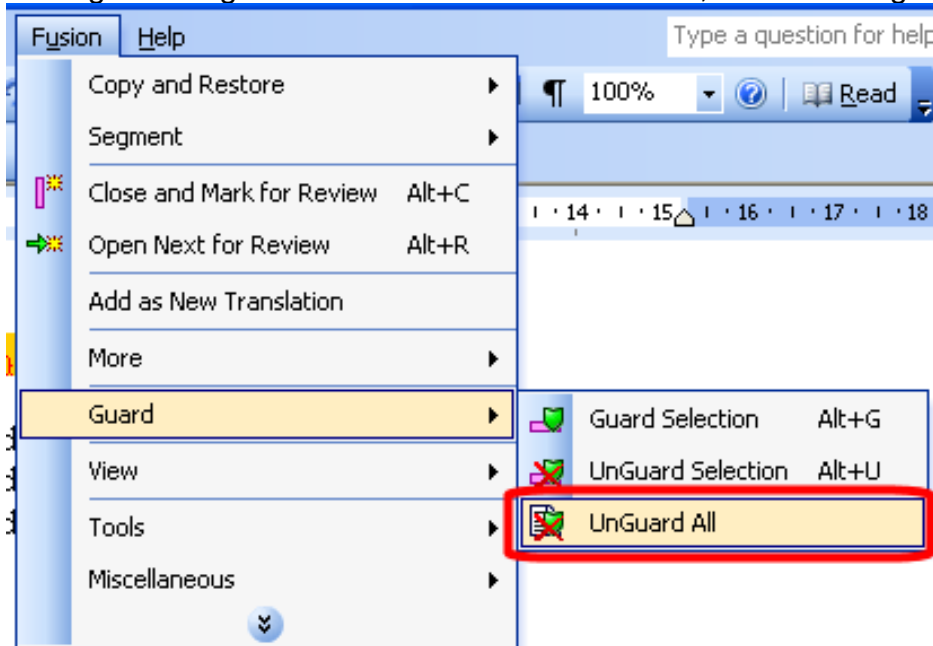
Fusion Help

Type a question for help

100%

Read

Copy and Restore

Segment

Close and Mark for Review Alt+C

Open Next for Review Alt+R

Add as New Translation

More

Guard

View

Tools

Miscellaneous

14 · 15 · 16 · 17 · 18

Guard Selection Alt+G

UnGuard Selection Alt+U

UnGuard All